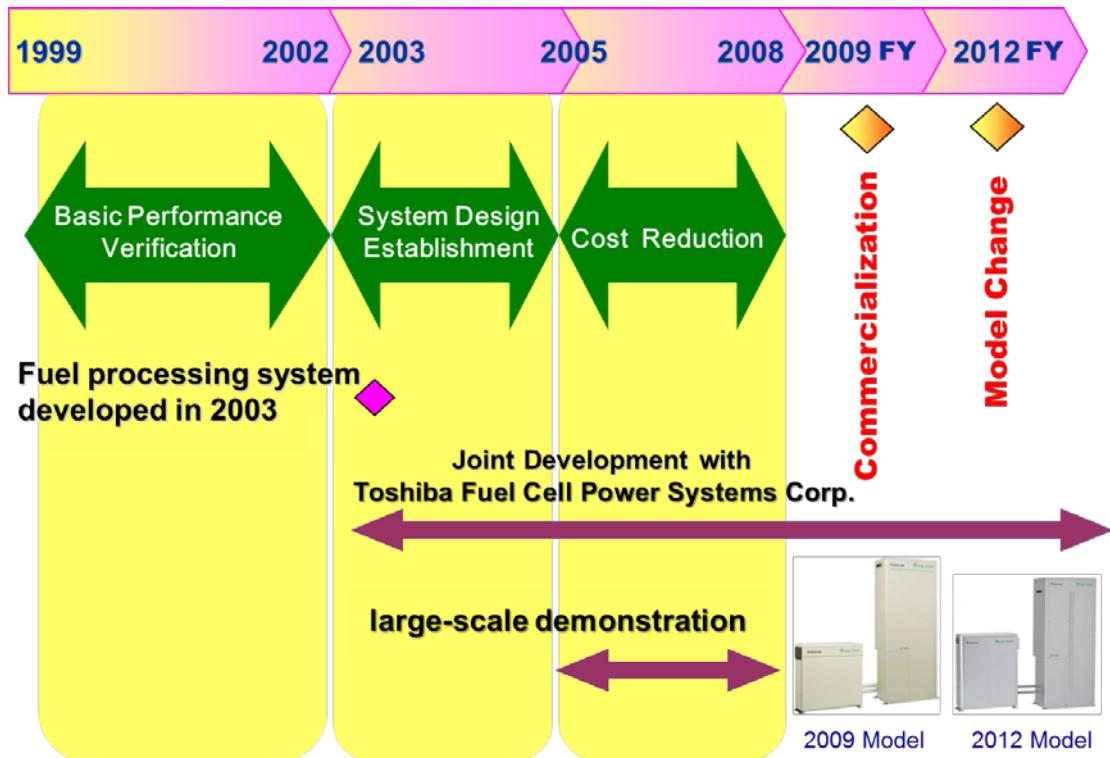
1999 2002 2003 2005 2008 2009 FY 2012 FY

Basic Performance Verification

System Design Establishment

Cost Reduction

Commercialization

Model Change

Fuel processing system developed in 2003

Joint Development with Toshiba Fuel Cell Power Systems Corp.

large-scale demonstration

2009 Model

2012 Model